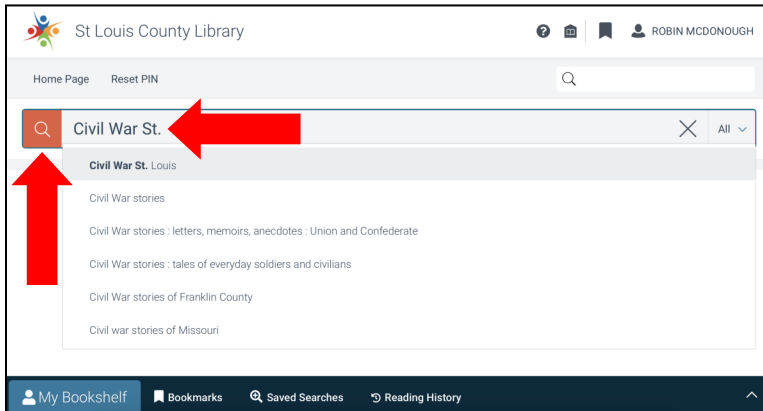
St Louis County Library

ROBIN MCDONOUGH

Home Page Reset PIN

Civil War St.

All

Civil War St. Louis

Civil War stories

Civil War stories : letters, memoirs, anecdotes : Union and Confederate

Civil War stories : tales of everyday soldiers and civilians

Civil War stories of Franklin County

Civil war stories of Missouri

My Bookshelf Bookmarks Saved Searches Reading History